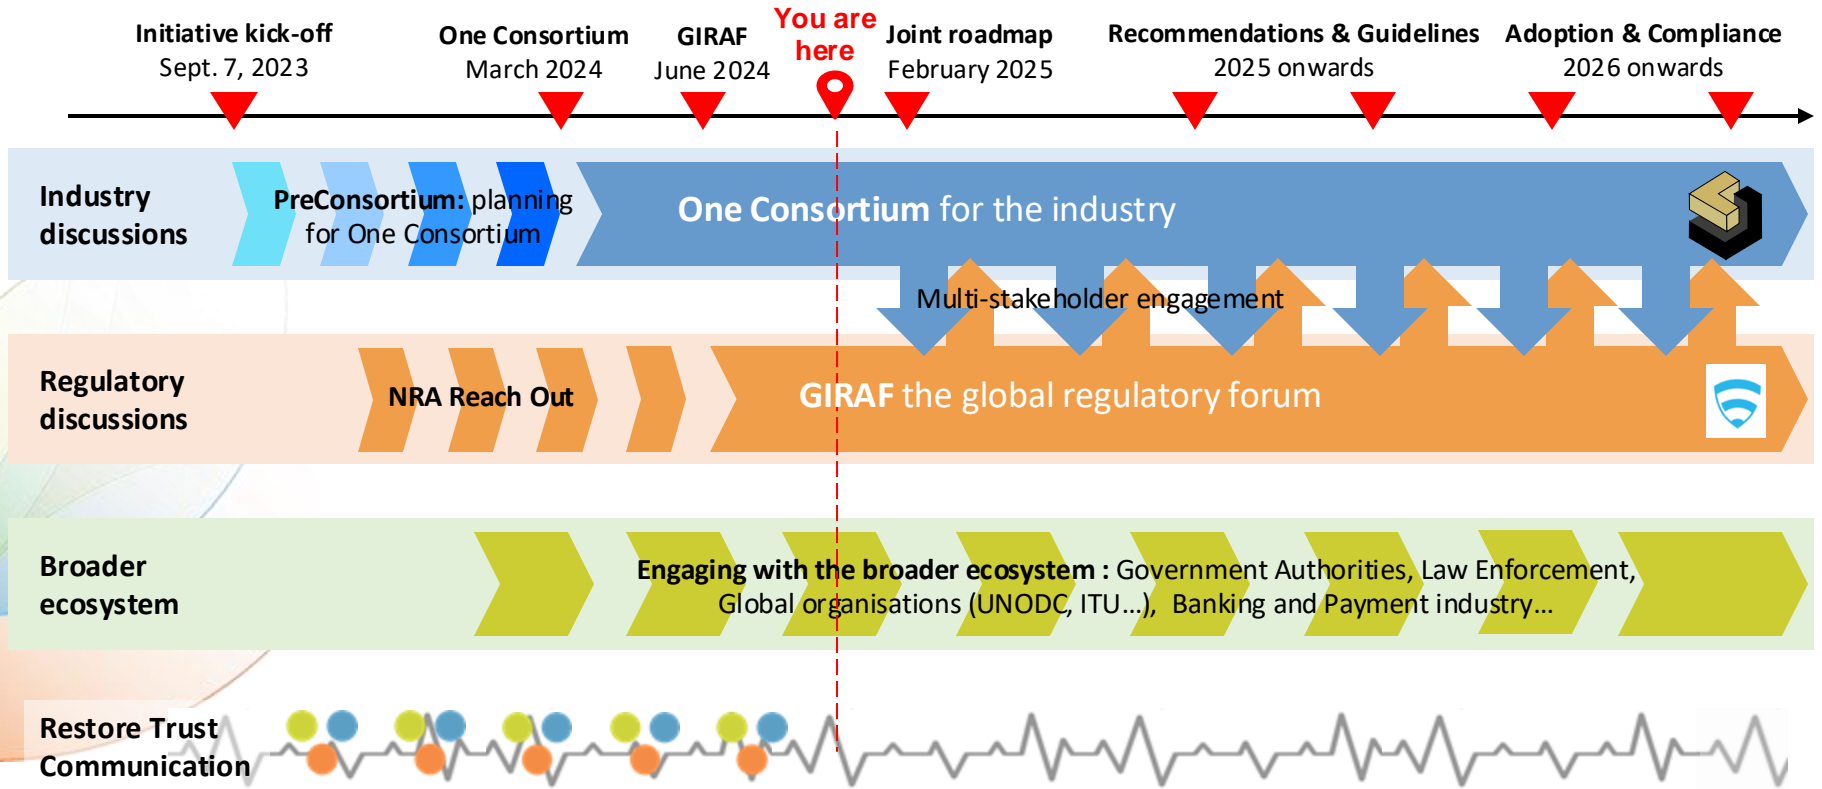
Initiative kick-off
Sept. 7, 2023

One Consortium
March 2024

GIRAF
June 2024

You are here

Joint roadmap
February 2025

Recommendations & Guidelines
2025 onwards

Adoption & Compliance
2026 onwards

Industry discussions

PreConsortium: planning for One Consortium

One Consortium for the industry

Multi-stakeholder engagement

Regulatory discussions

NRA Reach Out

GIRAF the global regulatory forum

Broader ecosystem

Engaging with the broader ecosystem : Government Authorities, Law Enforcement, Global organisations (UNODC, ITU…), Banking and Payment industry…

Restore Trust Communication